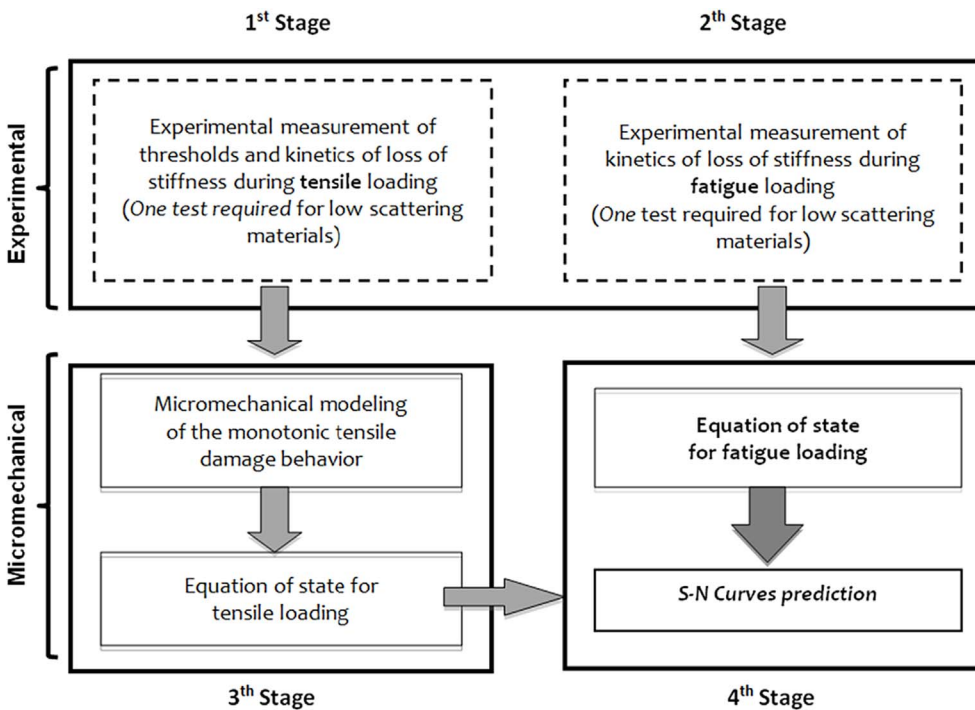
1st Stage

2th Stage

Experimental

Experimental measurement of thresholds and kinetics of loss of stiffness during tensile loading (One test required for low scattering materials)

Experimental measurement of kinetics of loss of stiffness during fatigue loading (One test required for low scattering materials)

Micromechanical

Micromechanical modeling of the monotonic tensile damage behavior

Equation of state for tensile loading

Equation of state for fatigue loading

S-N Curves prediction

3th Stage

4th Stage